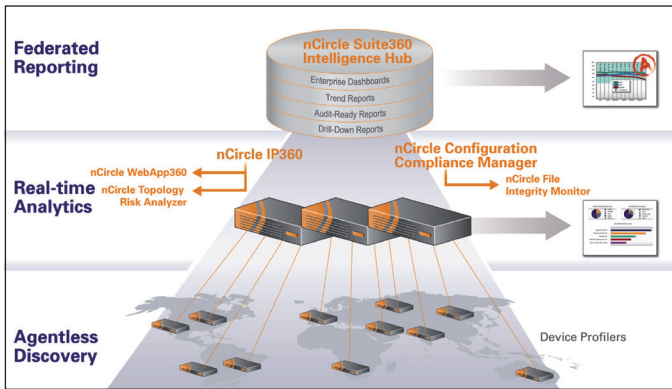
Federated Reporting

nCircle Suite360 Intelligence Hub

Enterprise Dashboards

Trend Reports

Audit-Ready Reports

Drill-Down Reports

Real-time Analytics

nCircle IP360

nCircle WebApp360

nCircle Topology Risk Analyzer

nCircle Configuration Compliance Manager

nCircle File Integrity Monitor

Agentless Discovery

Device Profilers